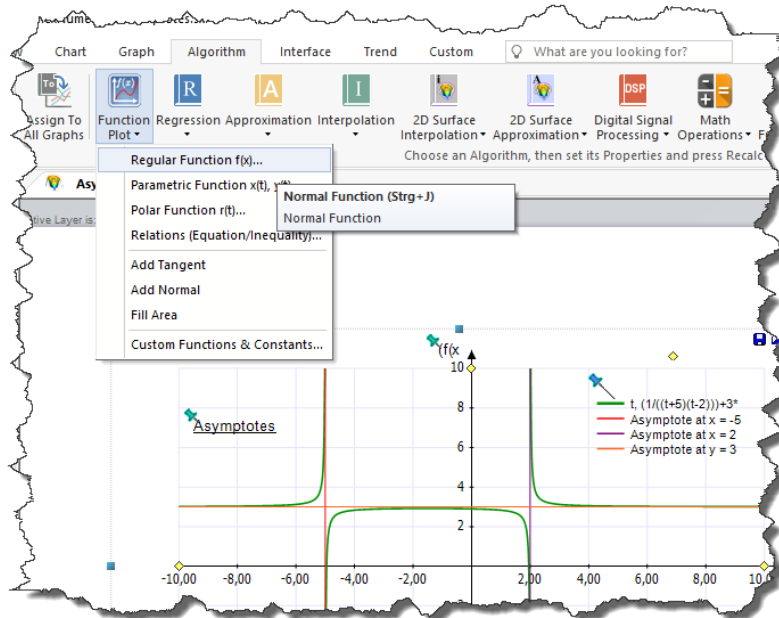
Chart Graph Algorithm Interface Trend Custom What are you looking for?

Assign To All Graphs
Function Plot
Regression
Approximation
Interpolation
2D Surface Interpolation
2D Surface Approximation
Digital Signal Processing
Math Operations

Choose an Algorithm, then set its Properties and press Recalc

Regular Function f(x)...
Parametric Function x(t), y(t)...
Polar Function r(t)...
Relations (Equation/Inequality)...
Add Tangent
Add Normal
Fill Area
Custom Functions & Constants...

Normal Function (Strg+J)
Normal Function

Asymptotes

f(x

10
8
6
4
2

-10,00 -8,00 -6,00 -4,00 -2,00 2,00 4,00 6,00 8,00 10,0

t, (1/((t+5)(t-2)))+3*
Asymptote at x = -5
Asymptote at x = 2
Asymptote at y = 3